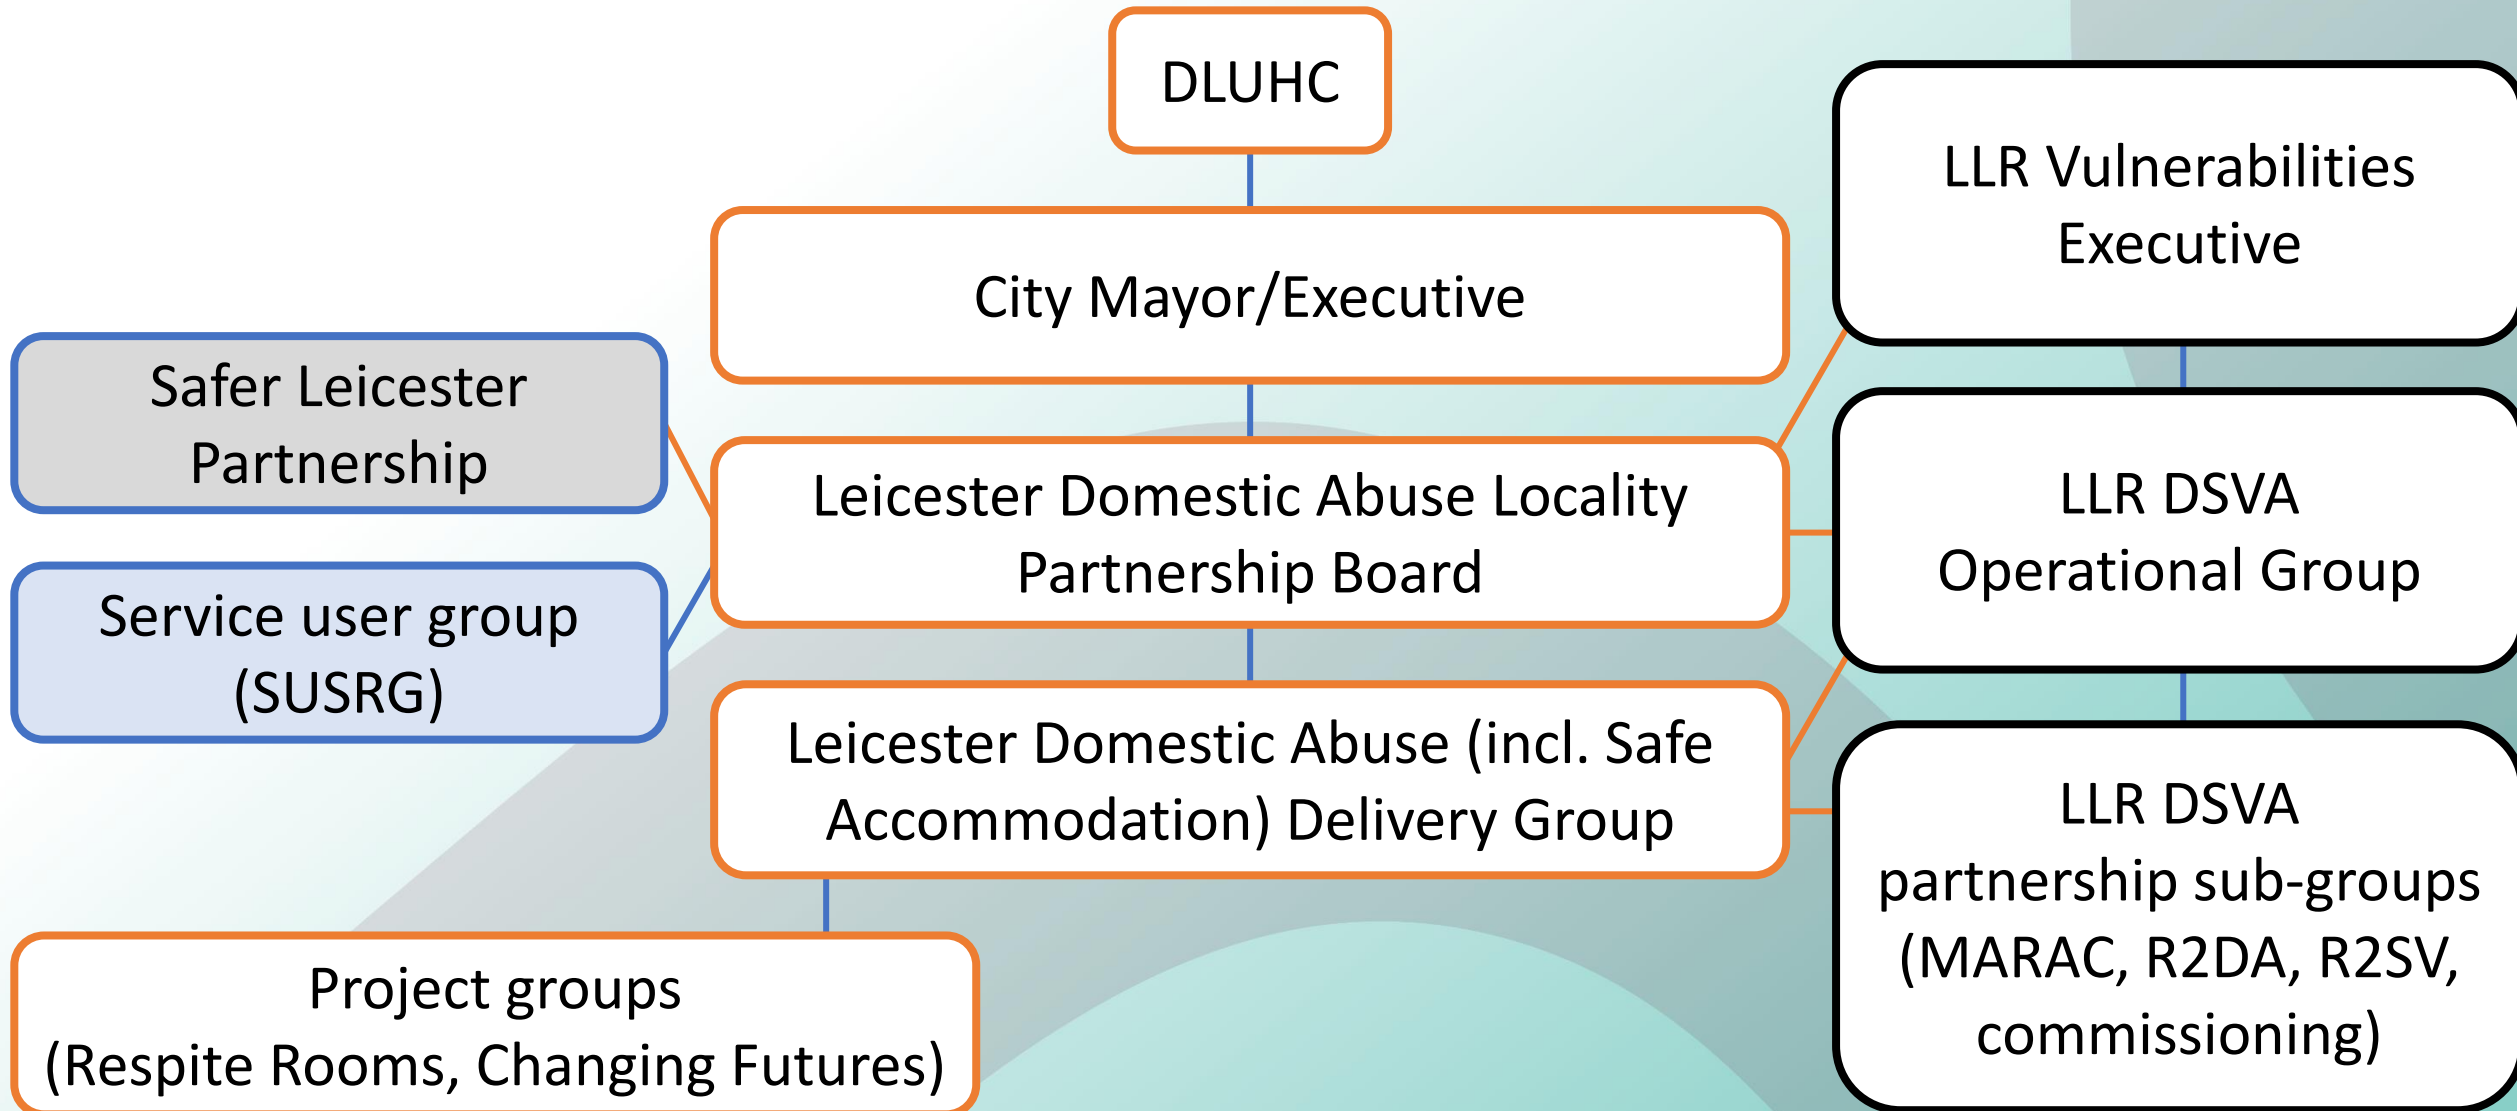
DLUHC

City Mayor/Executive

Leicester Domestic Abuse Locality Partnership Board

Leicester Domestic Abuse (incl. Safe Accommodation) Delivery Group

Project groups (Respite Rooms, Changing Futures)

Safer Leicester Partnership

Service user group (SUSRG)

LLR Vulnerabilities Executive

LLR DSVA Operational Group

LLR DSVA partnership sub-groups (MARAC, R2DA, R2SV, commissioning)